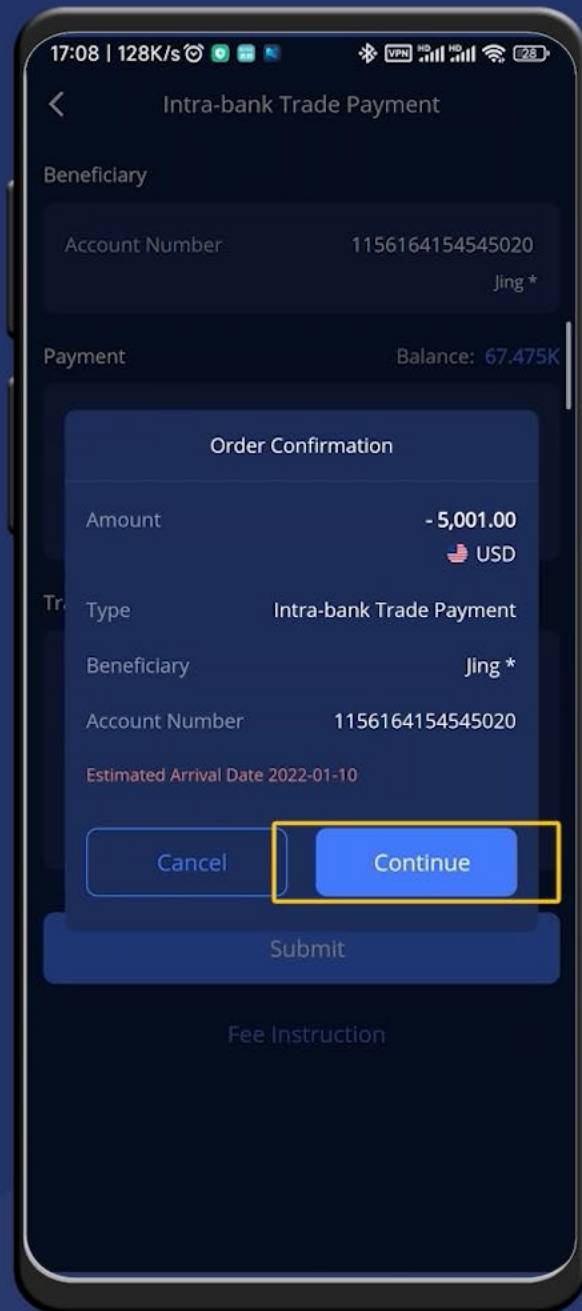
17:08 | 128K/s VPN 28

Intra-bank Trade Payment

Beneficiary

Account Number 1156164154545020

Jing *

Payment Balance: 67.475K

Tr

Order Confirmation

Amount - 5,001.00

USD

Type Intra-bank Trade Payment

Beneficiary Jing *

Account Number 1156164154545020

Estimated Arrival Date 2022-01-10

Cancel

Continue

Submit

Fee Instruction